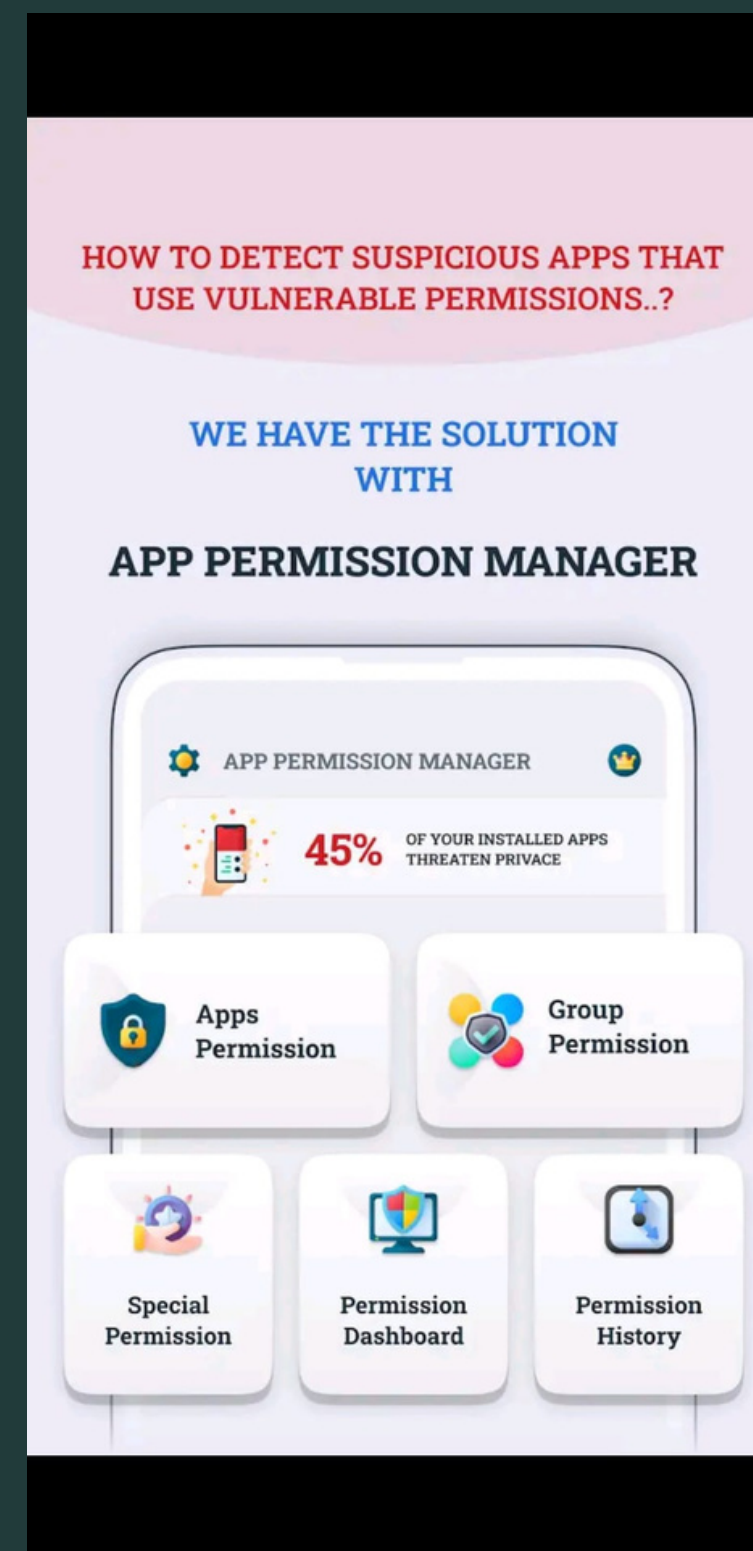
HOW TO DETECT SUSPICIOUS APPS THAT USE VULNERABLE PERMISSIONS..?

WE HAVE THE SOLUTION WITH

APP PERMISSION MANAGER

APP PERMISSION MANAGER

45% OF YOUR INSTALLED APPS THREATEN PRIVACE

Apps Permission

Group Permission

Special Permission

Permission Dashboard

Permission History